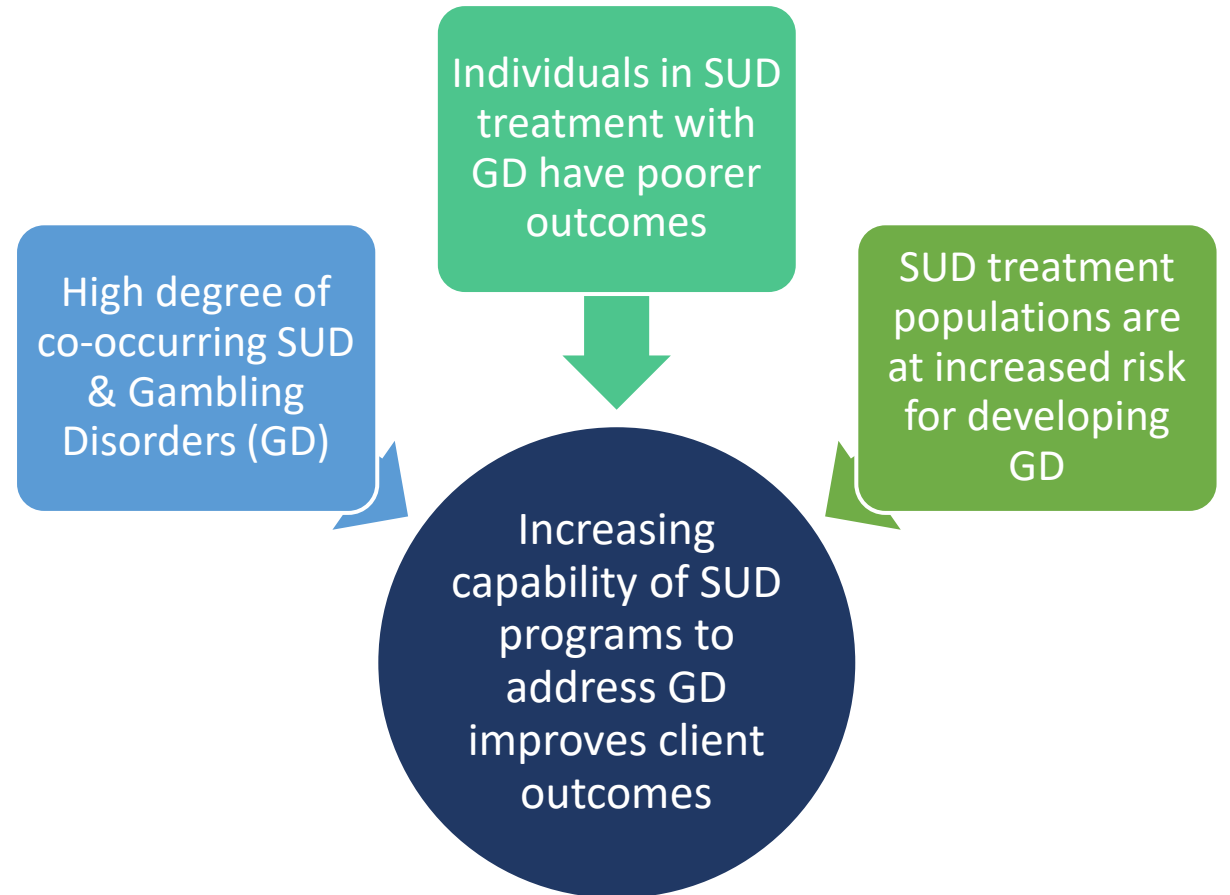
High degree of co-occurring SUD & Gambling Disorders (GD)

Individuals in SUD treatment with GD have poorer outcomes

SUD treatment populations are at increased risk for developing GD

Increasing capability of SUD programs to address GD improves client outcomes